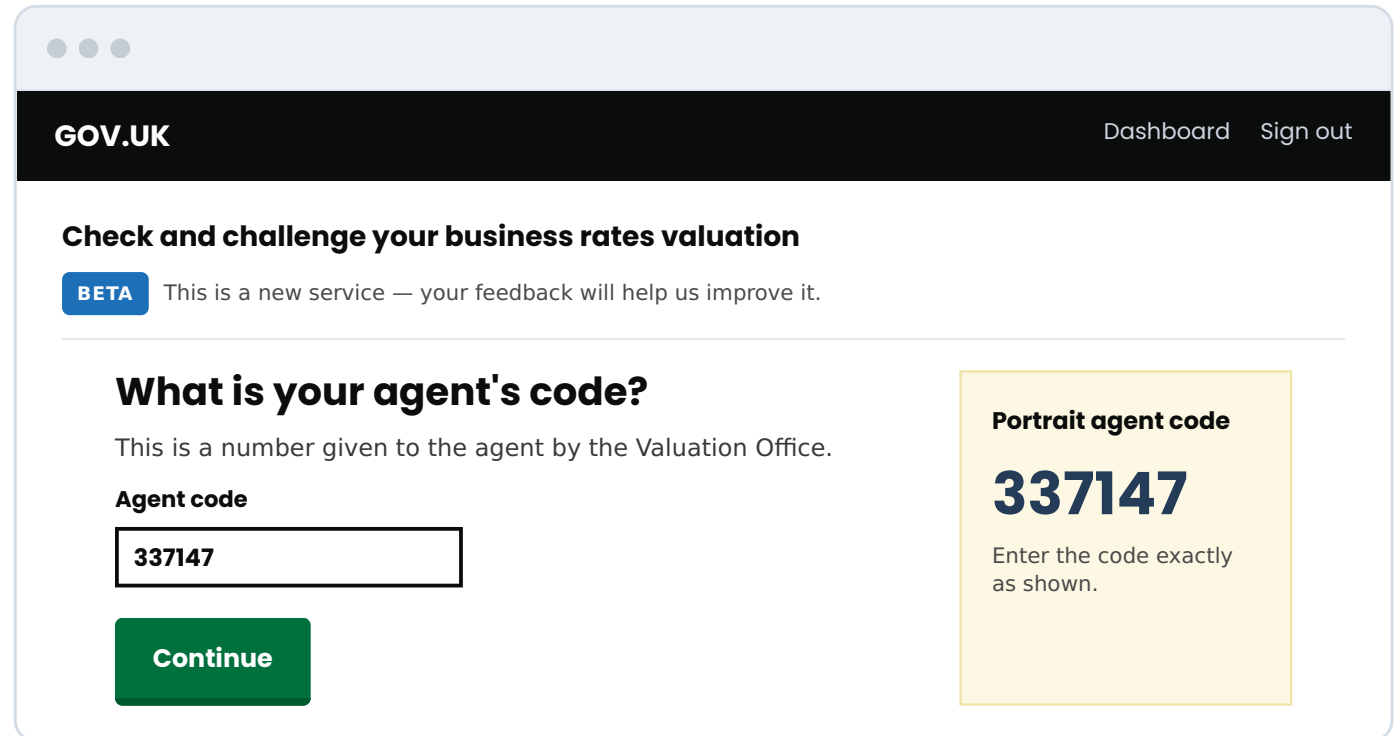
GOV.UK

Dashboard Sign out

Check and challenge your business rates valuation

BETA This is a new service — your feedback will help us improve it.

What is your agent's code?

This is a number given to the agent by the Valuation Office.

Agent code

337147

Continue

Portrait agent code

337147

Enter the code exactly as shown.